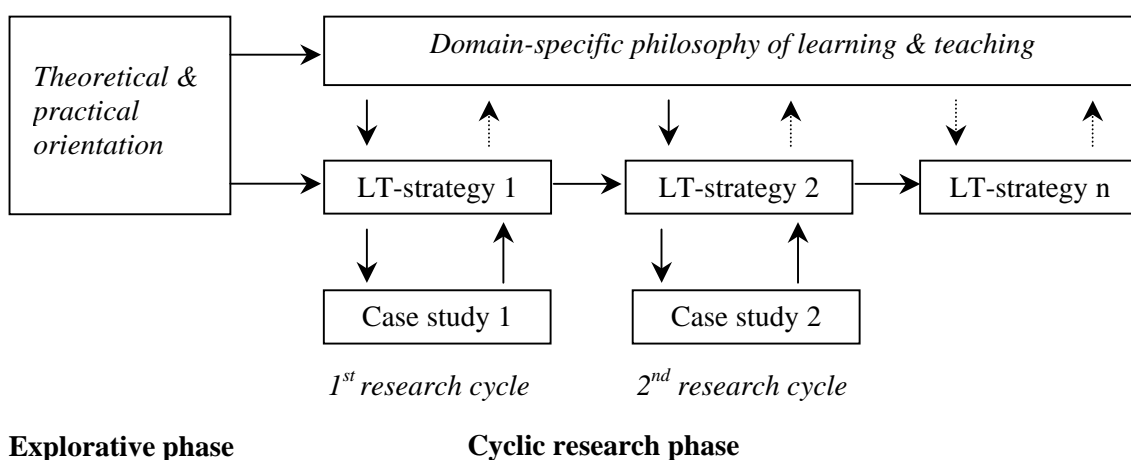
Theoretical & practical orientation

Domain-specific philosophy of learning & teaching

LT-strategy 1

LT-strategy 2

LT-strategy n

Case study 1

Case study 2

$1^{st}$ research cycle

$2^{nd}$ research cycle

**Explorative phase**

**Cyclic research phase**